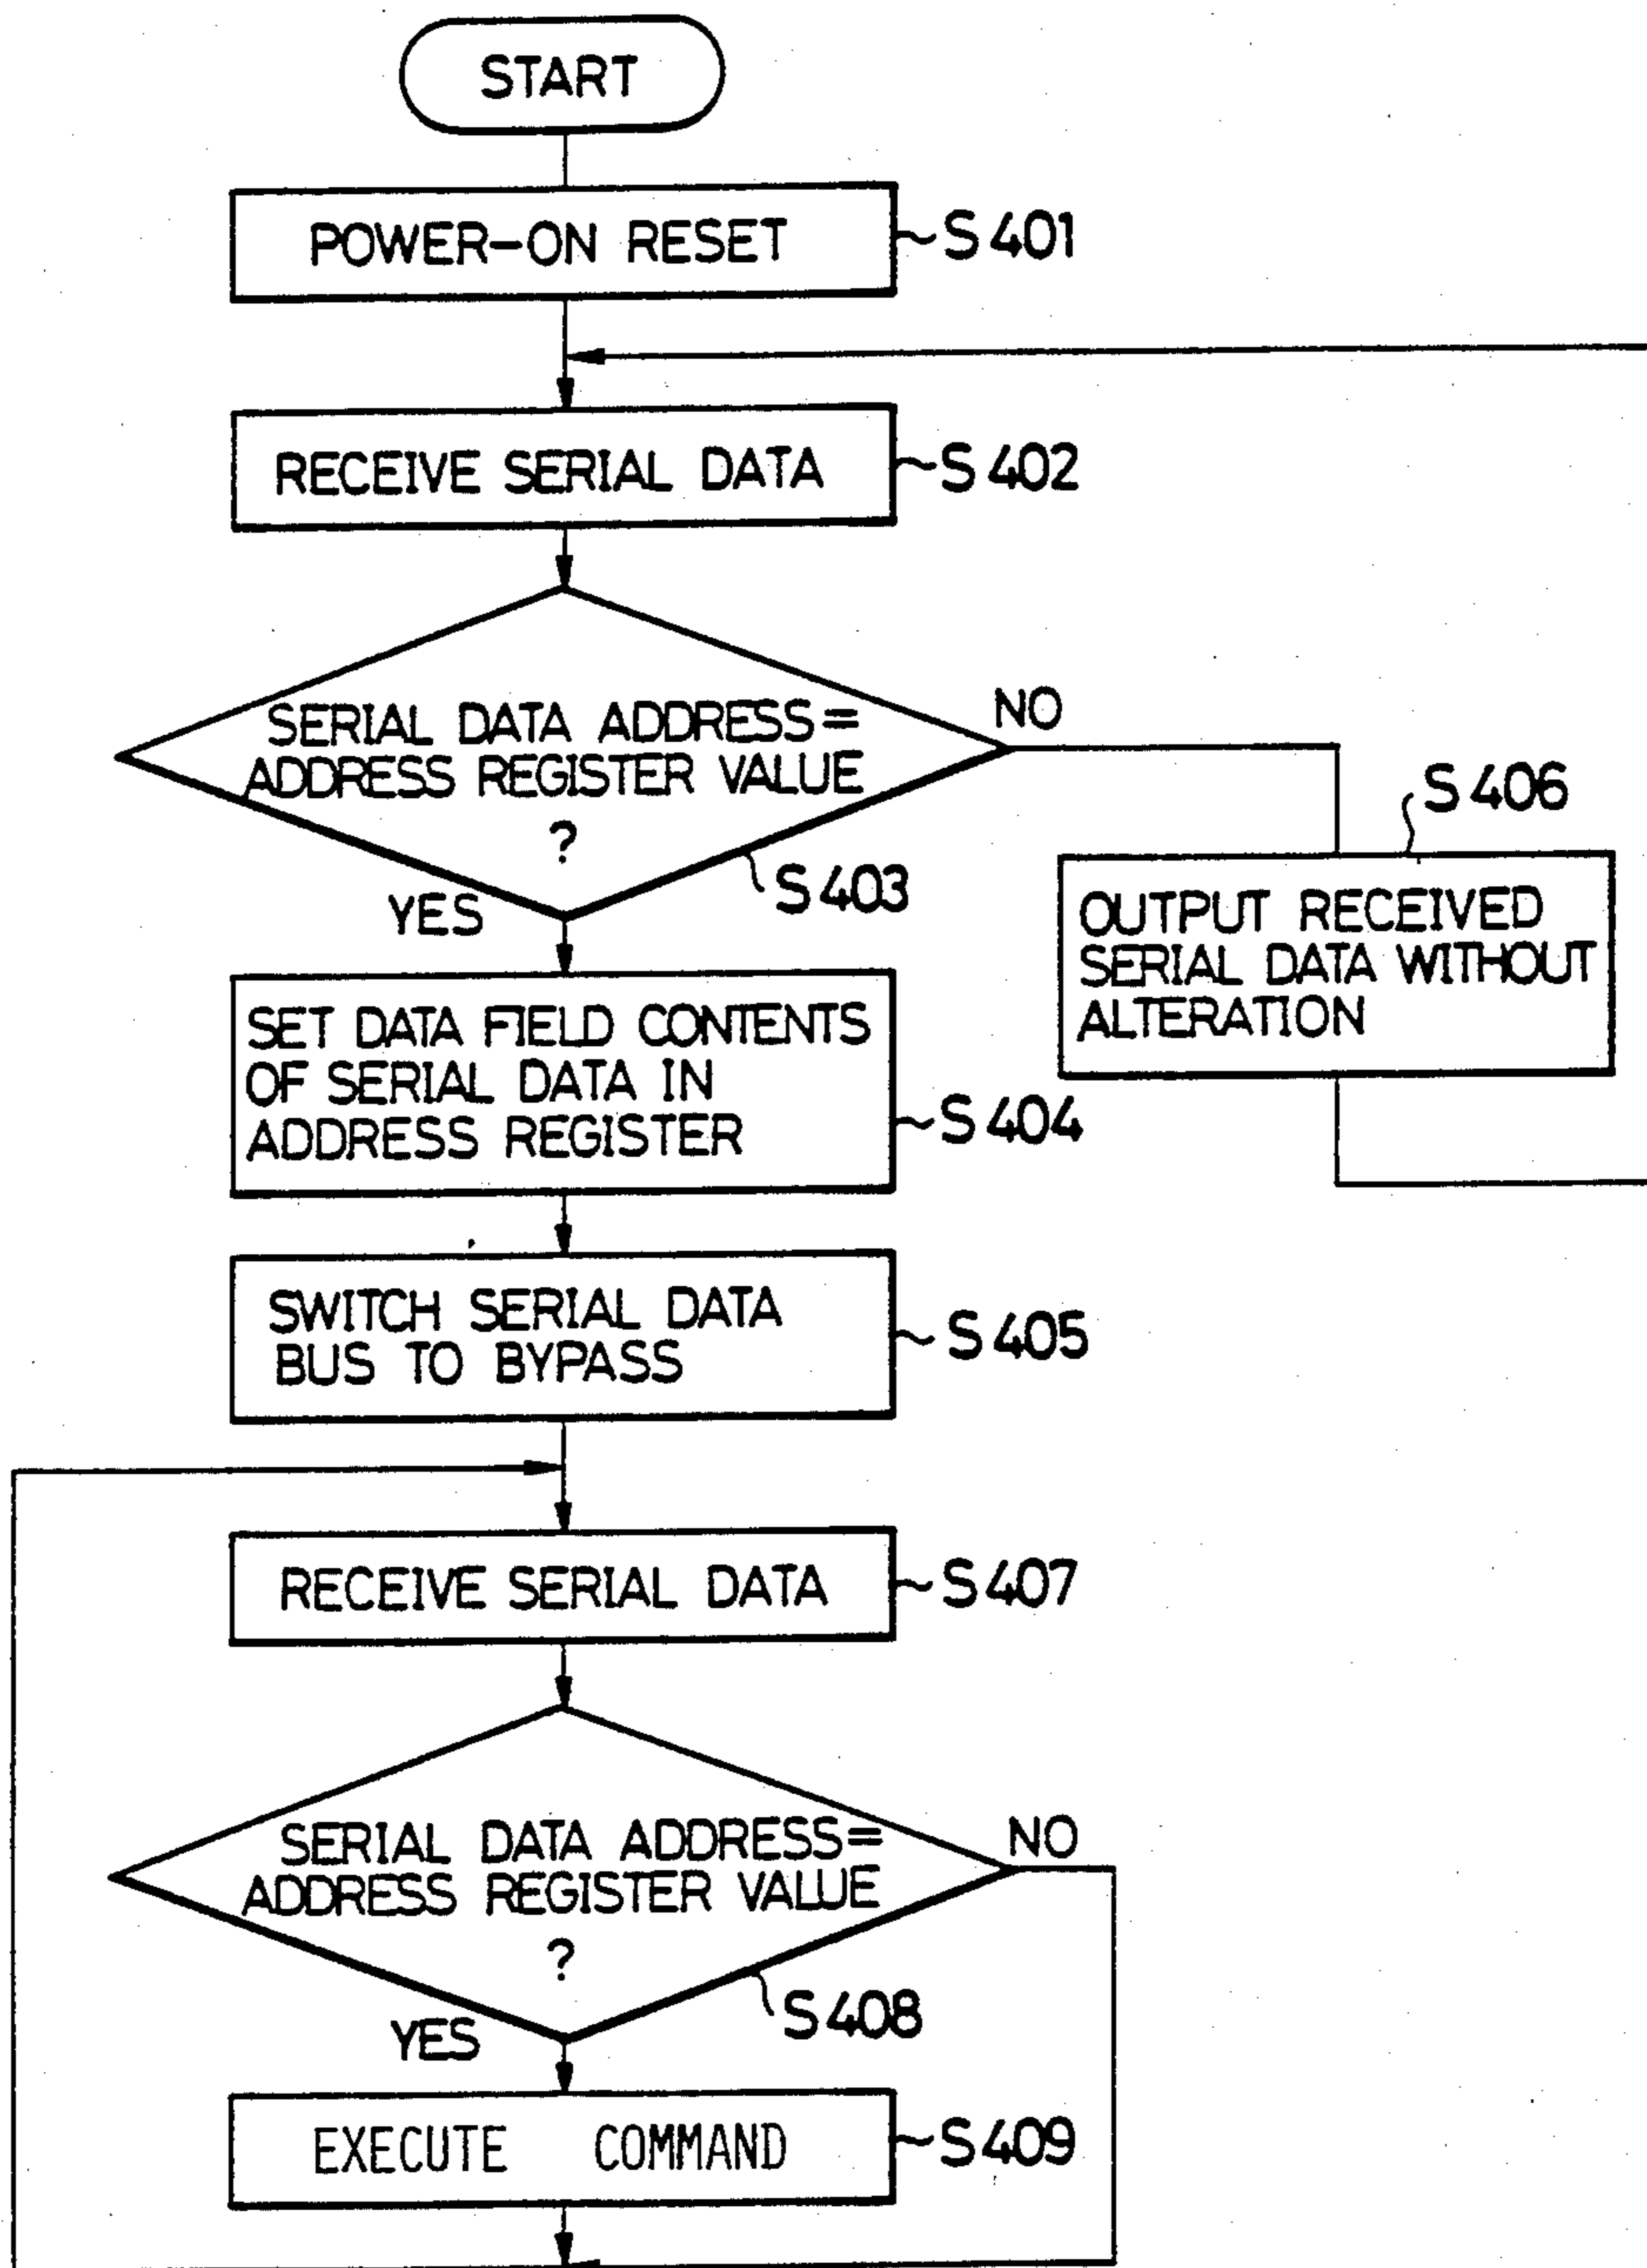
START

POWER-ON RESET

S401

RECEIVE SERIAL DATA

S402

SERIAL DATA ADDRESS= ADDRESS REGISTER VALUE ?

S403

NO

YES

S406

OUTPUT RECEIVED SERIAL DATA WITHOUT ALTERATION

SET DATA FIELD CONTENTS OF SERIAL DATA IN ADDRESS REGISTER

S404

SWITCH SERIAL DATA BUS TO BYPASS

S405

RECEIVE SERIAL DATA

S407

SERIAL DATA ADDRESS= ADDRESS REGISTER VALUE ?

S408

NO

YES

EXECUTE COMMAND

S409